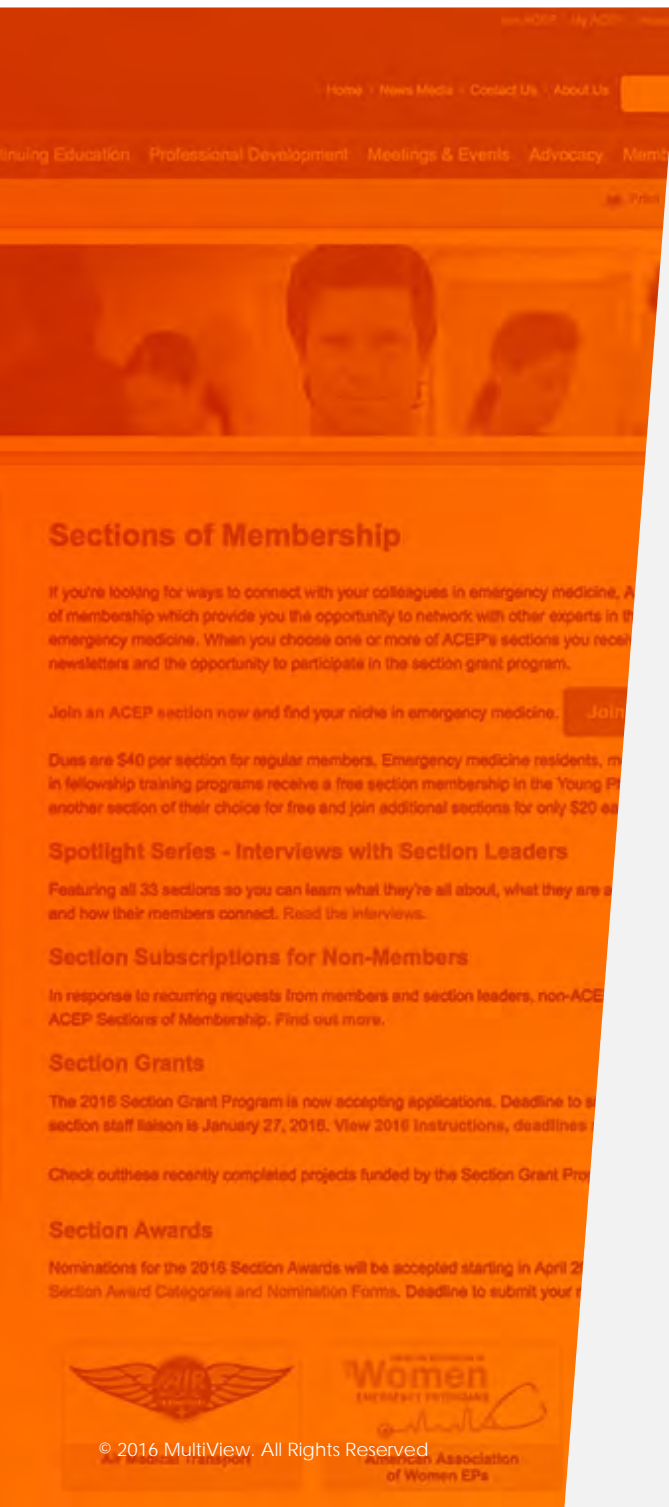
Join ACEP | My ACEP | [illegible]

Home | News Media | Contact Us | About Us

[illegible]inuing Education Professional Development Meetings & Events Advocacy Memb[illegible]

Print

Sections of Membership

If you're looking for ways to connect with your colleagues in emergency medicine, A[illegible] of membership which provide you the opportunity to network with other experts in th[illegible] emergency medicine. When you choose one or more of ACEP's sections you recei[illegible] newsletters and the opportunity to participate in the section grant program.

Join an ACEP section now and find your niche in emergency medicine. Join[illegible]

Dues are $40 per section for regular members. Emergency medicine residents, m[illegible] in fellowship training programs receive a free section membership in the Young Ph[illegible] another section of their choice for free and join additional sections for only $20 ea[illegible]

Spotlight Series - Interviews with Section Leaders

Featuring all 33 sections so you can learn what they're all about, what they are a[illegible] and how their members connect. Read the interviews.

Section Subscriptions for Non-Members

In response to recurring requests from members and section leaders, non-ACE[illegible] ACEP Sections of Membership. Find out more.

Section Grants

The 2016 Section Grant Program is now accepting applications. Deadline to s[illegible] section staff liaison is January 27, 2016. View 2016 instructions, deadlines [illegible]

Check outthese recently completed projects funded by the Section Grant Pro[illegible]

Section Awards

Nominations for the 2016 Section Awards will be accepted starting in April 2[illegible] Section Award Categories and Nomination Forms. Deadline to submit your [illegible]

AIR

Air Medical Transport

Women

American Association of Women EPs

© 2016 MultiView. All Rights Reserved